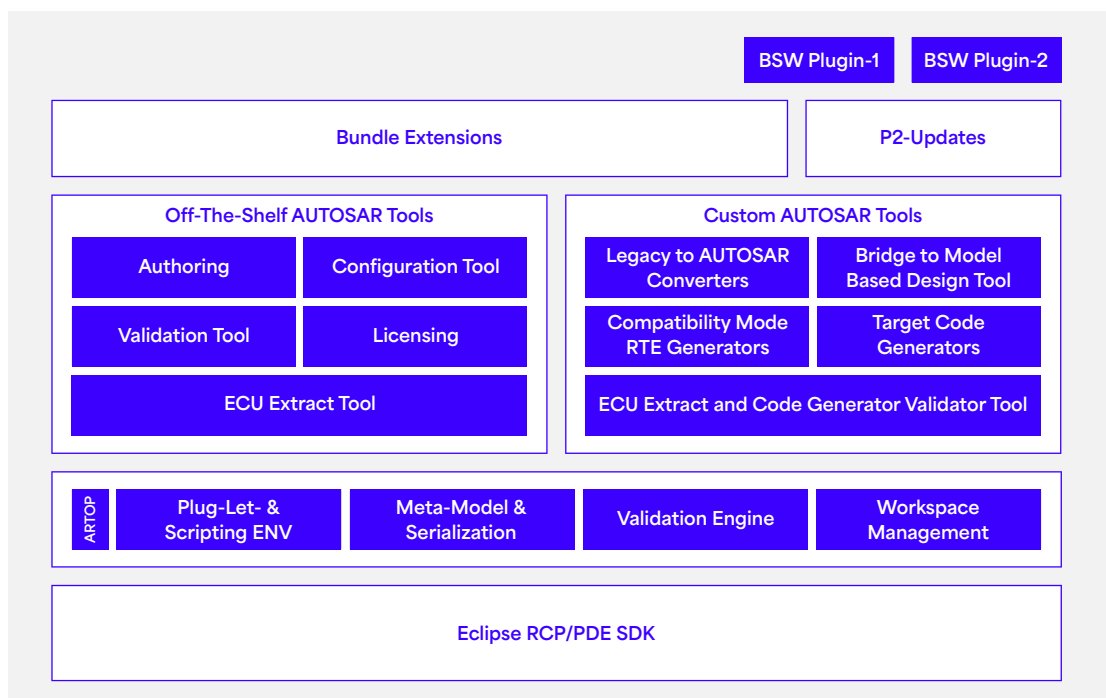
BSW Plugin-1
BSW Plugin-2

Bundle Extensions
P2-Updates

Off-The-Shelf AUTOSAR Tools
Authoring
Configuration Tool
Validation Tool
Licensing
ECU Extract Tool

Custom AUTOSAR Tools
Legacy to AUTOSAR Converters
Bridge to Model Based Design Tool
Compatibility Mode RTE Generators
Target Code Generators
ECU Extract and Code Generator Validator Tool

ARTOP
Plug-Let- & Scripting ENV
Meta-Model & Serialization
Validation Engine
Workspace Management

Eclipse RCP/PDE SDK